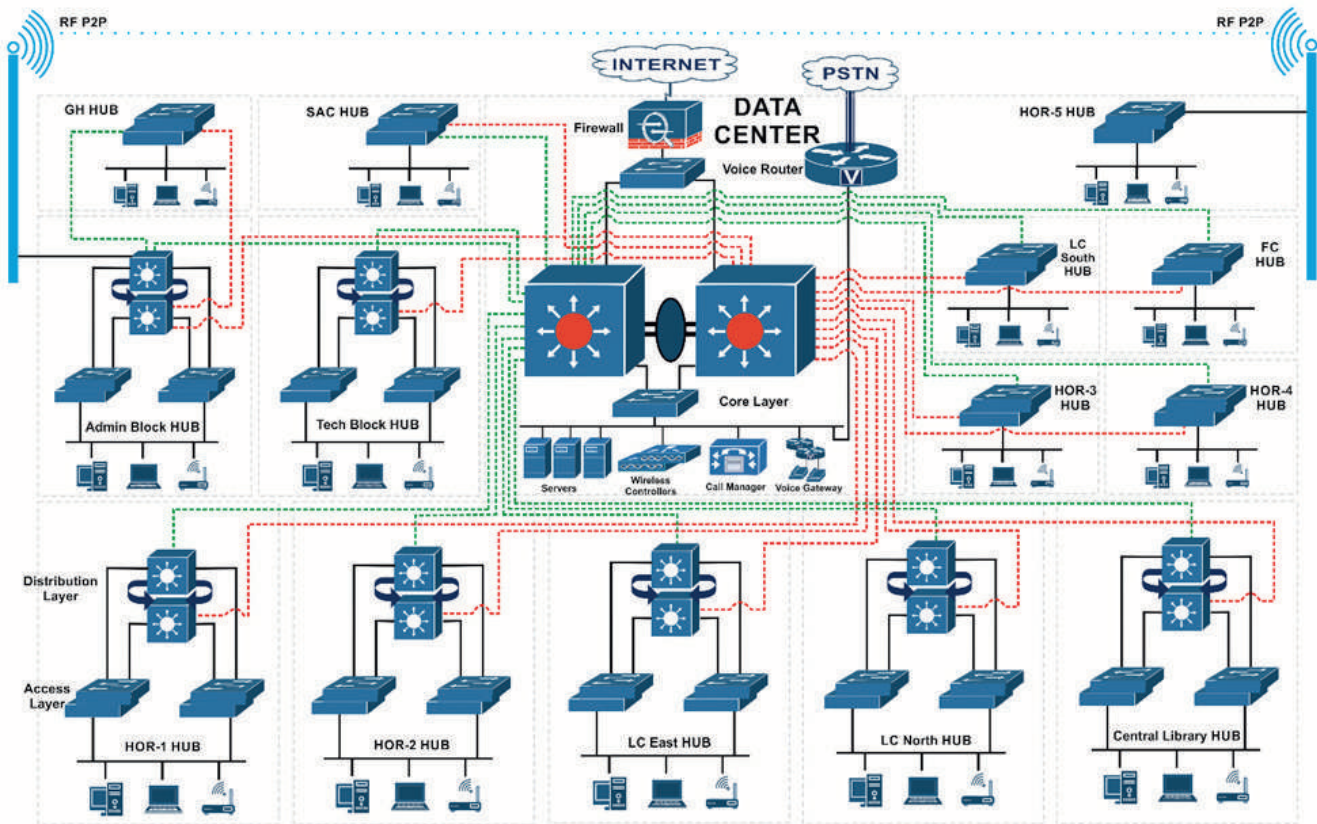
RF P2P

RF P2P

INTERNET

PSTN

GH HUB

SAC HUB

Firewall

DATA CENTER

Voice Router

HOR-5 HUB

LC South HUB

FC HUB

Admin Block HUB

Tech Block HUB

Core Layer

HOR-3 HUB

HOR-4 HUB

Servers

Wireless Controllers

Call Manager

Voice Gateway

Distribution Layer

Access Layer

HOR-1 HUB

HOR-2 HUB

LC East HUB

LC North HUB

Central Library HUB